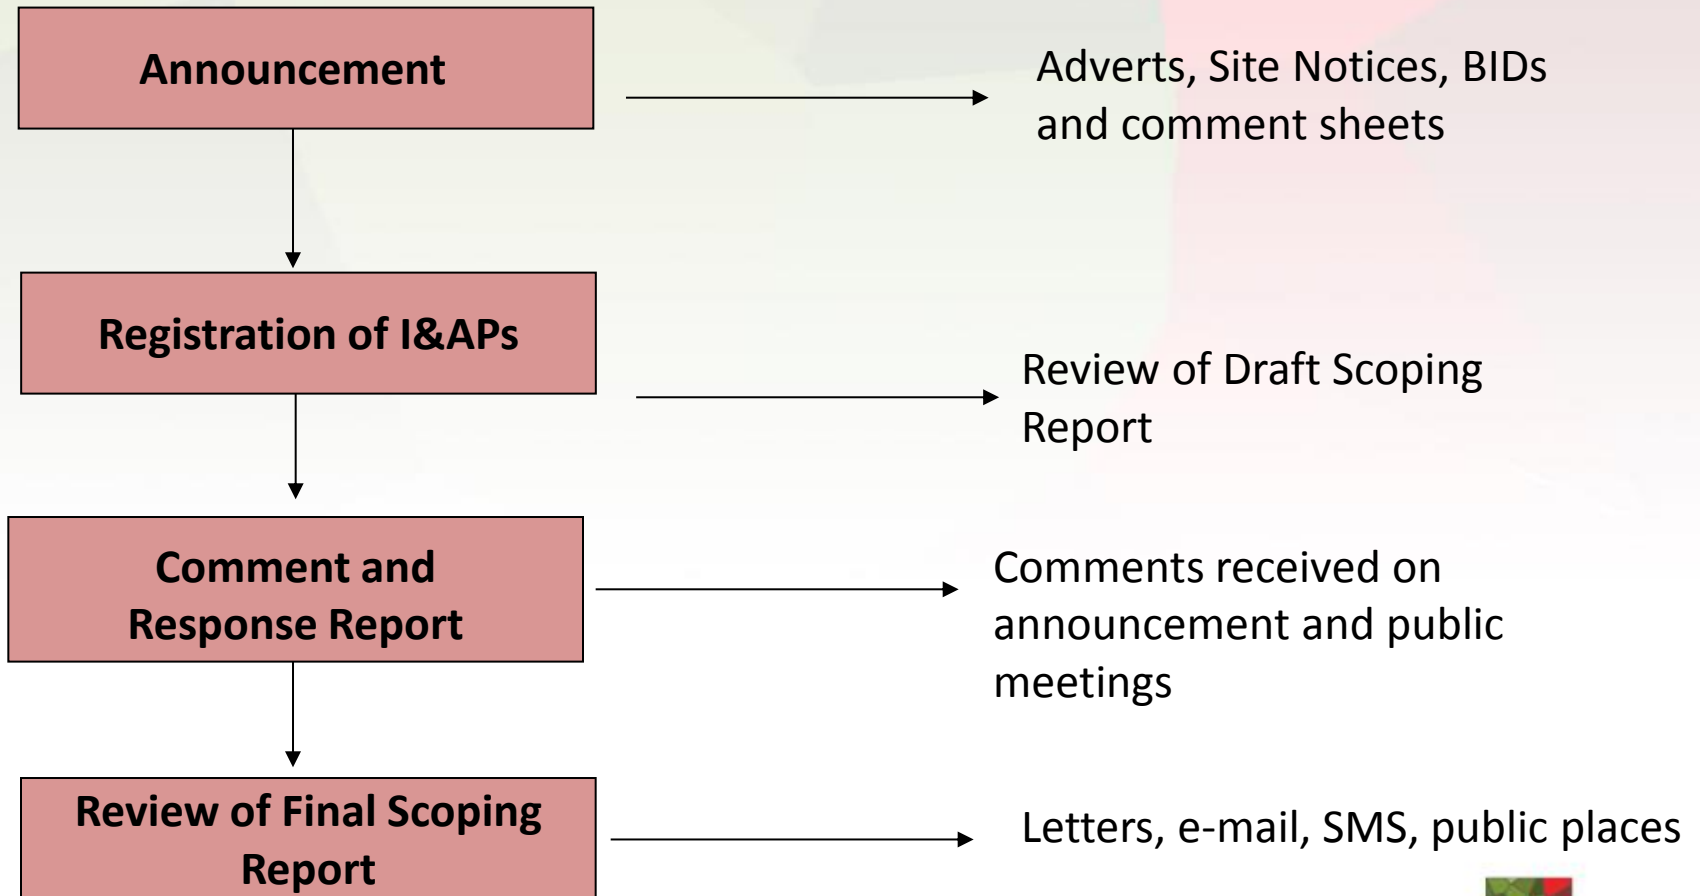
Announcement

Adverts, Site Notices, BIDs and comment sheets

Registration of I&APs

Review of Draft Scoping Report

Comment and Response Report

Comments received on announcement and public meetings

Review of Final Scoping Report

Letters, e-mail, SMS, public places